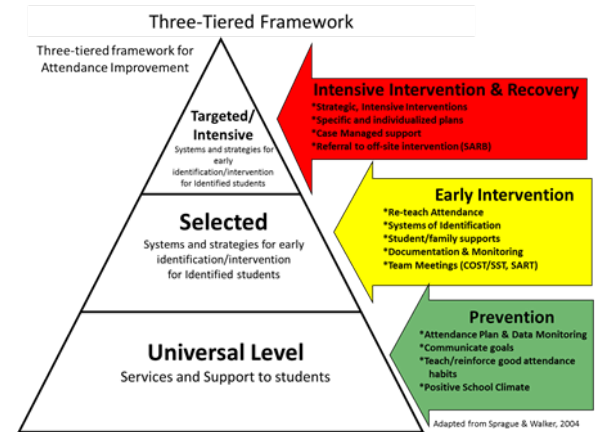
Three-Tiered Framework

Three-tiered framework for Attendance Improvement

Targeted/ Intensive
Systems and strategies for early identification/intervention for Identified students

Selected
Systems and strategies for early identification/intervention for Identified students

Universal Level
Services and Support to students

Intensive Intervention & Recovery
*Strategic, Intensive Interventions
*Specific and individualized plans
*Case Managed support
*Referral to off-site intervention (SARB)

Early Intervention
*Re-teach Attendance
*Systems of Identification
*Student/family supports
*Documentation & Monitoring
*Team Meetings (COST/SST, SART)

Prevention
*Attendance Plan & Data Monitoring
*Communicate goals
*Teach/reinforce good attendance habits
*Positive School Climate

Adapted from Sprague & Walker, 2004